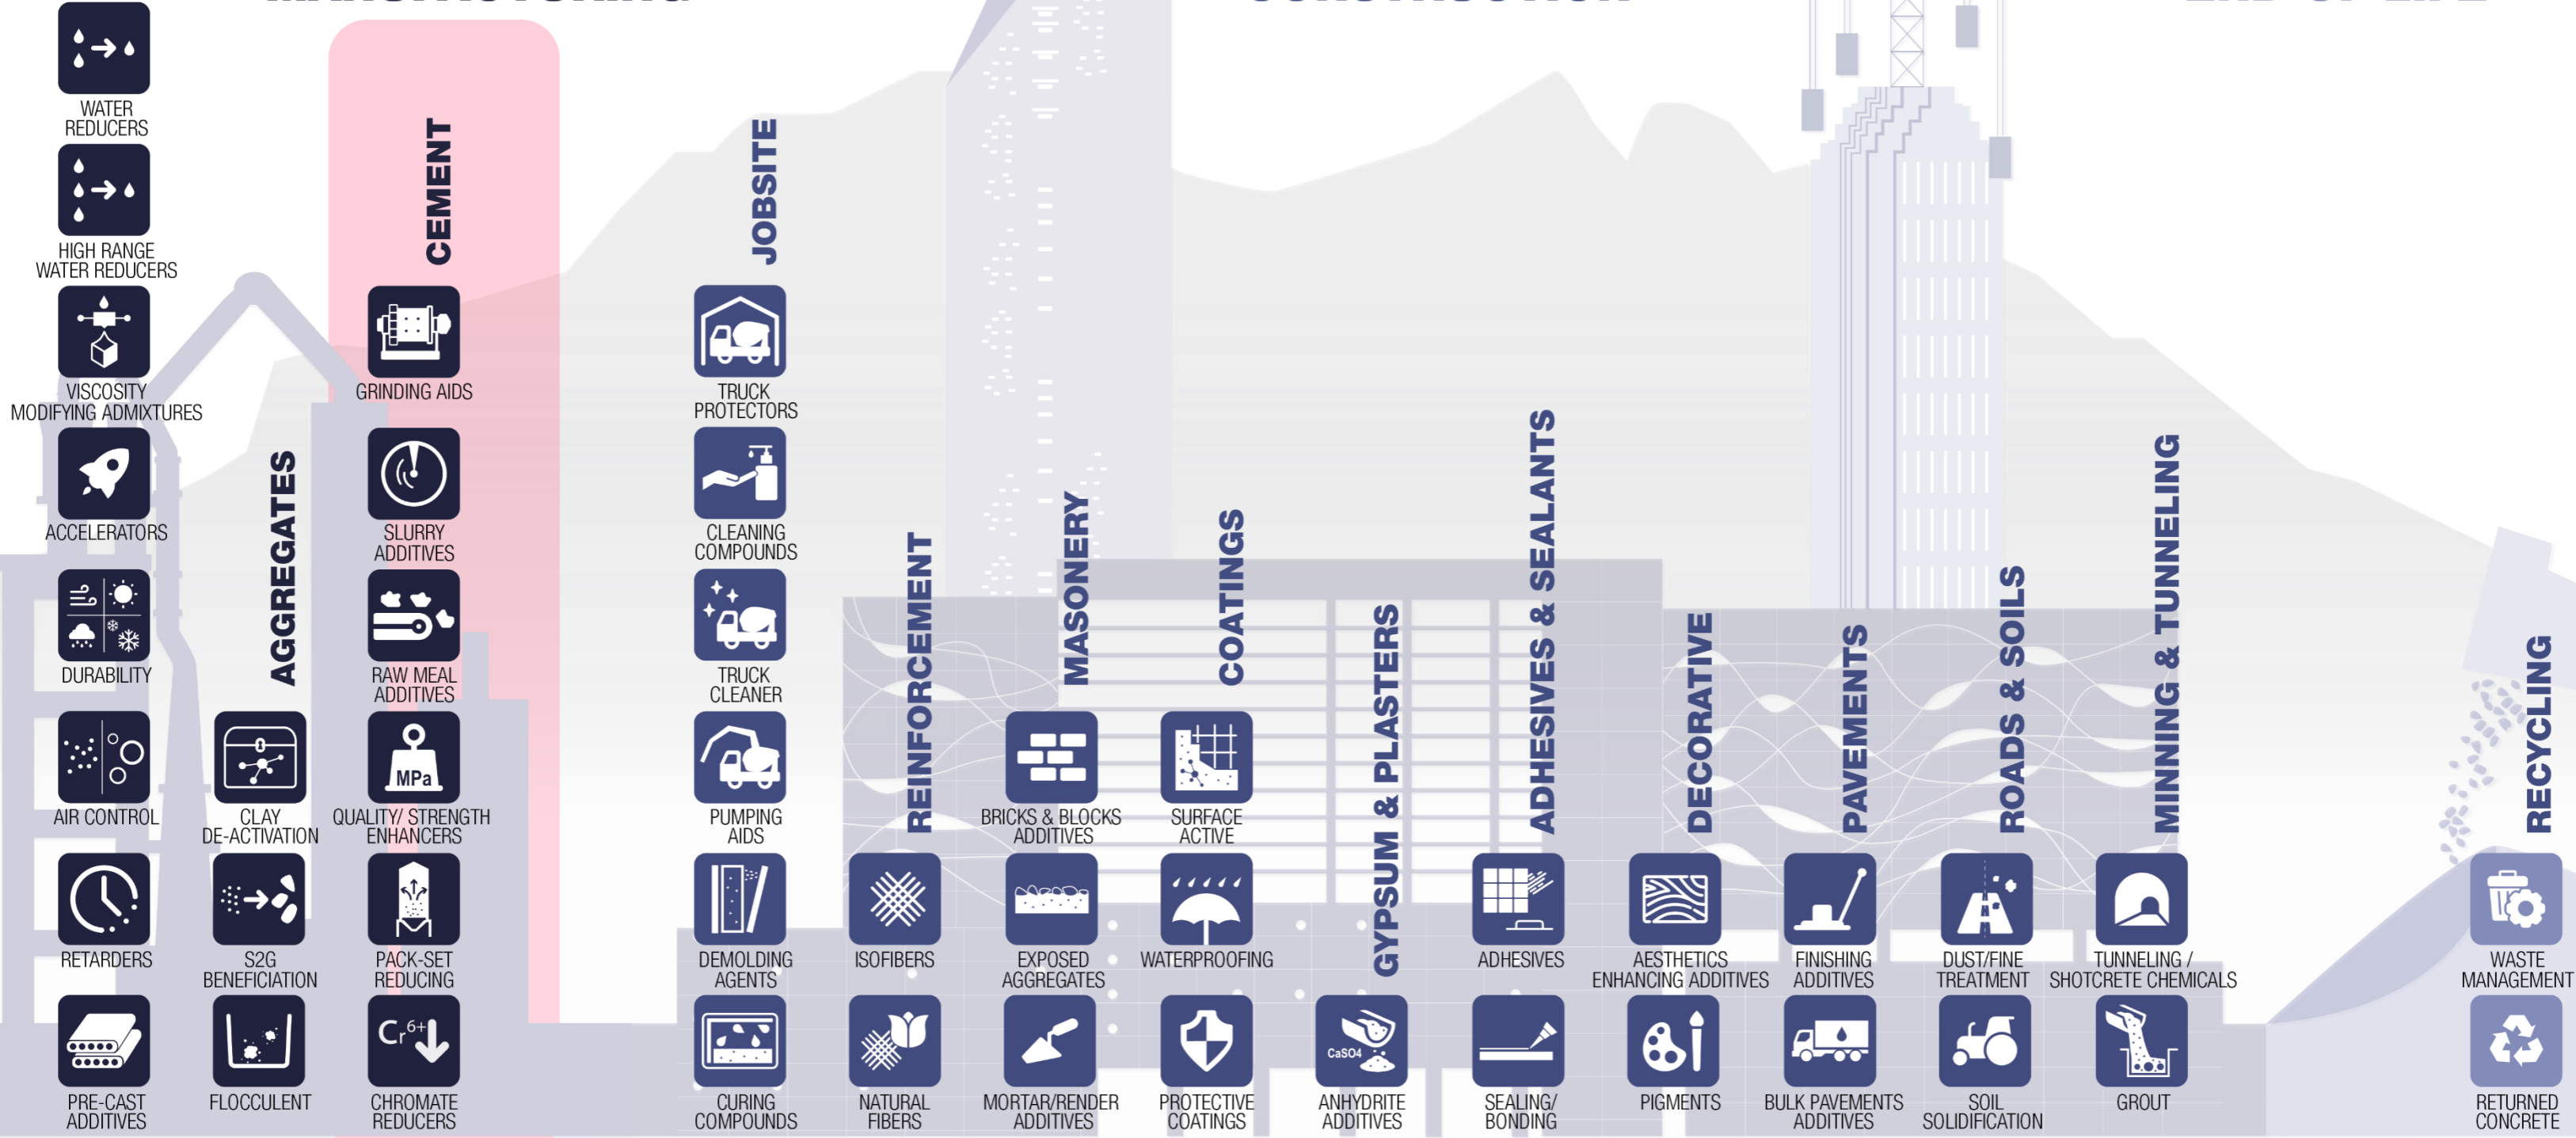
WATER REDUCERS

HIGH RANGE WATER REDUCERS

VISCOSITY MODIFYING ADMIXTURES

ACCELERATORS

DURABILITY

AIR CONTROL

RETARDERS

PRE-CAST ADDITIVES

AGGREGATES

CLAY DE-ACTIVATION

S2G BENEFICIATION

FLOCCULENT

CEMENT

GRINDING AIDS

SLURRY ADDITIVES

RAW MEAL ADDITIVES

MPa

QUALITY/ STRENGTH ENHANCERS

PACK-SET REDUCING

$Cr^{6+}$

CHROMATE REDUCERS

JOBSITE

TRUCK PROTECTORS

CLEANING COMPOUNDS

TRUCK CLEANER

PUMPING AIDS

DEMOLDING AGENTS

CURING COMPOUNDS

REINFORCEMENT

ISOFIBERS

NATURAL FIBERS

MASONERY

BRICKS & BLOCKS ADDITIVES

EXPOSED AGGREGATES

MORTAR/RENDER ADDITIVES

COATINGS

SURFACE ACTIVE

WATERPROOFING

PROTECTIVE COATINGS

GYPSUM & PLASTERS

CaSO4

ANHYDRITE ADDITIVES

ADHESIVES & SEALANTS

ADHESIVES

SEALING/ BONDING

DECORATIVE

AESTHETICS ENHANCING ADDITIVES

PIGMENTS

PAVEMENTS

FINISHING ADDITIVES

BULK PAVEMENTS ADDITIVES

ROADS & SOILS

DUST/FINE TREATMENT

SOIL SOLIDIFICATION

MINNING & TUNNELING

TUNNELING / SHOTCRETE CHEMICALS

GROUT

RECYCLING

WASTE MANAGEMENT

RETURNED CONCRETE